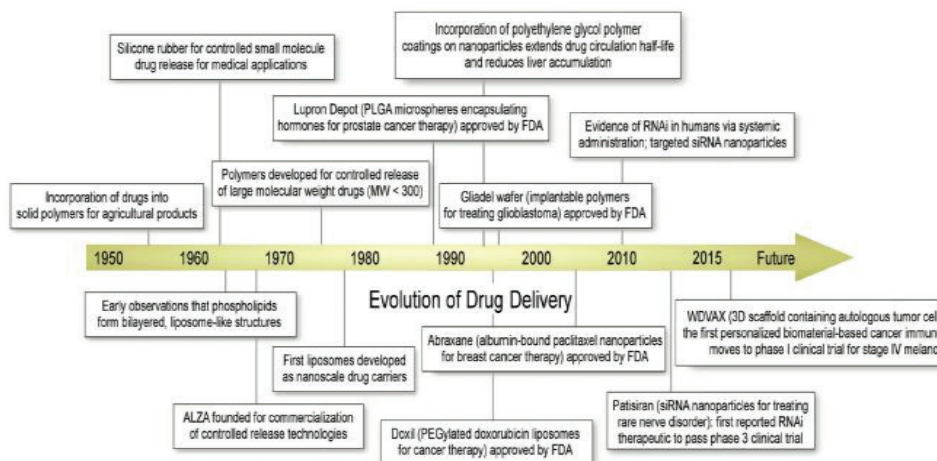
Incorporation of polyethylene glycol polymer coatings on nanoparticles extends drug circulation half-life and reduces liver accumulation

Silicone rubber for controlled small molecule drug release for medical applications

Lupron Depot (PLGA microspheres encapsulating hormones for prostate cancer therapy) approved by FDA

Evidence of RNAi in humans via systemic administration; targeted siRNA nanoparticles

Polymers developed for controlled release of large molecular weight drugs (MW < 300)

Incorporation of drugs into solid polymers for agricultural products

Gliadel wafer (implantable polymers for treating glioblastoma) approved by FDA

1950 1960 1970 1980 1990 2000 2010 2015 Future

Early observations that phospholipids form bilayered, liposome-like structures

Evolution of Drug Delivery

WDVAX (3D scaffold containing autologous tumor cel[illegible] the first personalized biomaterial-based cancer immun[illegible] moves to phase I clinical trial for stage IV melan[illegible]

Abraxane (albumin-bound paclitaxel nanoparticles for breast cancer therapy) approved by FDA

First liposomes developed as nanoscale drug carriers

Patisiran (siRNA nanoparticles for treating rare nerve disorder): first reported RNAi therapeutic to pass phase 3 clinical trial

ALZA founded for commercialization of controlled release technologies

Doxil (PEGylated doxorubicin liposomes for cancer therapy) approved by FDA